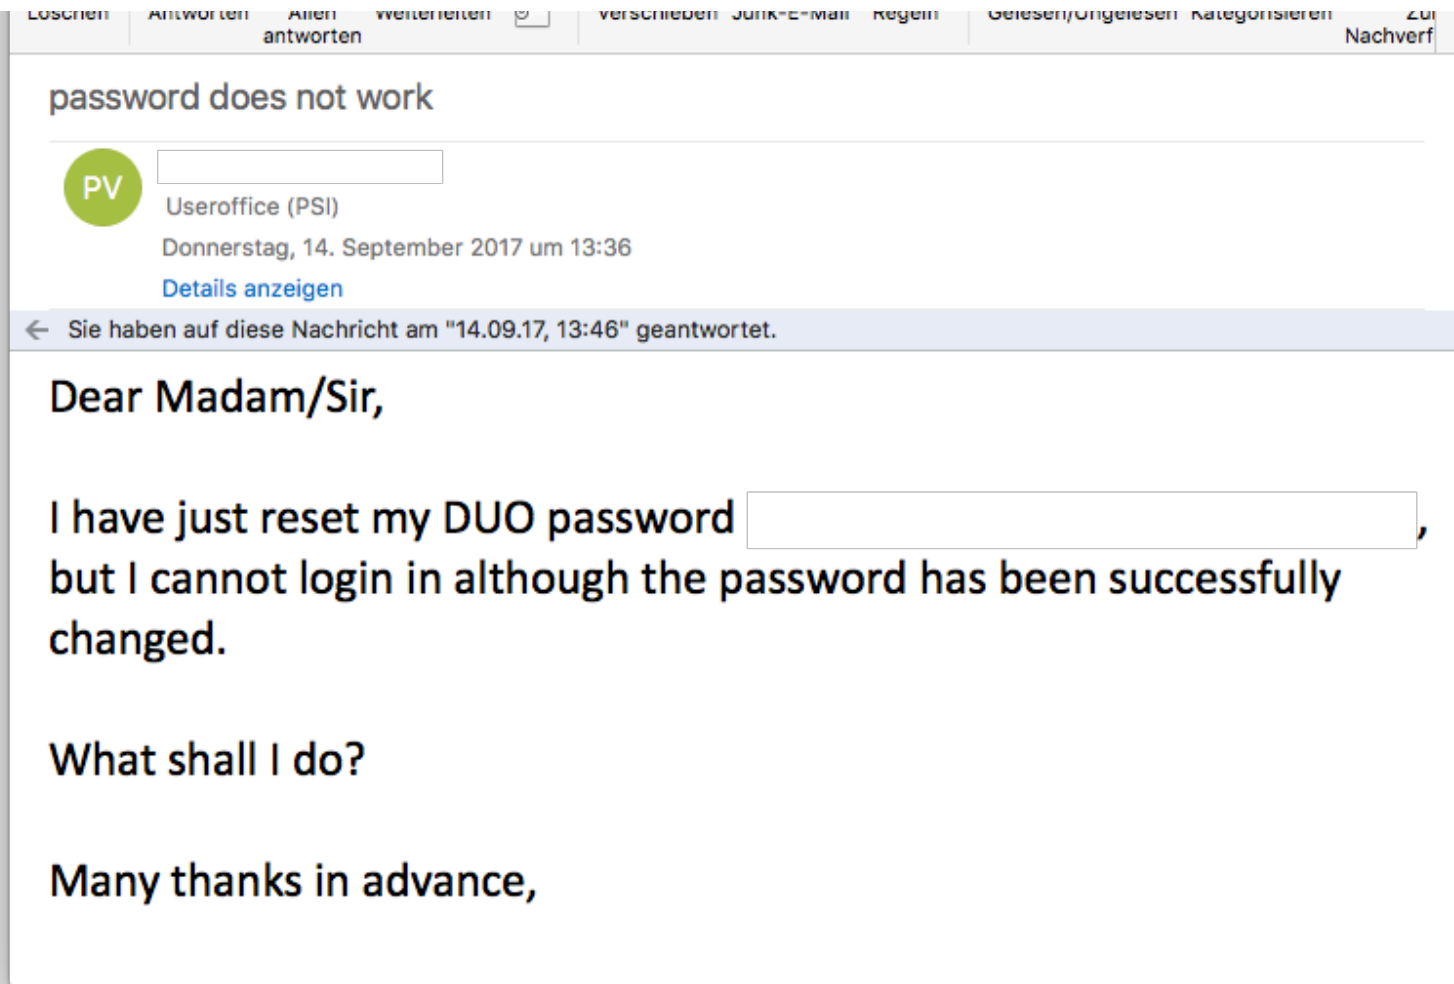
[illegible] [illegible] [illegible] antworten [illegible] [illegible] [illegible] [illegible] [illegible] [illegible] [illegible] Nachverf

password does not work

PV

Useroffice (PSI)

Donnerstag, 14. September 2017 um 13:36

Details anzeigen

Sie haben auf diese Nachricht am "14.09.17, 13:46" geantwortet.

Dear Madam/Sir,

I have just reset my DUO password , but I cannot login in although the password has been successfully changed.

What shall I do?

Many thanks in advance,